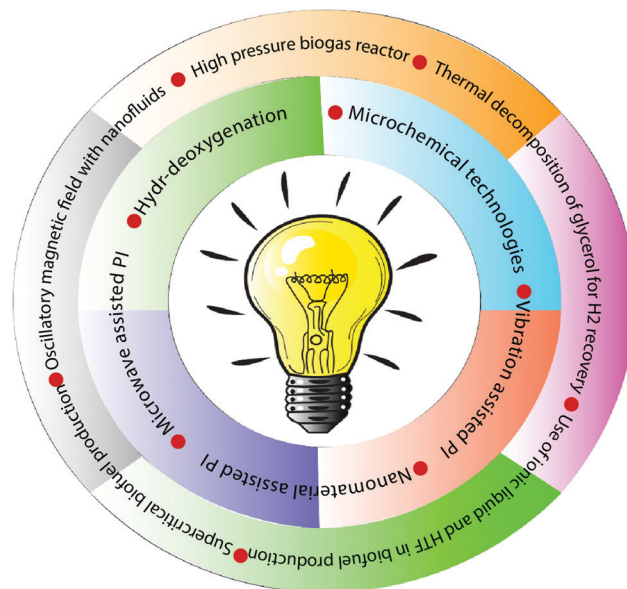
High pressure biogas reactor

Thermal decomposition of glycerol for H2 recovery

Use of ionic liquid and HTF in biofuel production

Supercritical biofuel production

Oscillatory magnetic field with nanofluids

Hydr-deoxygenation

Microchemical technologies

Vibration assisted PI

Nanomaterial assisted PI

Microwave assisted PI